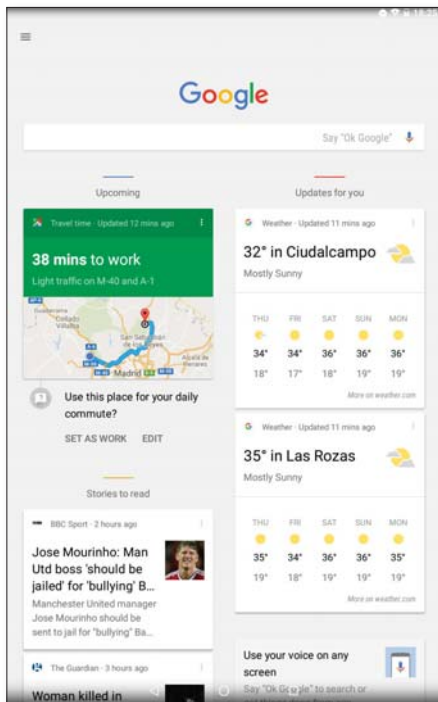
Google

Say "Ok Google"

Upcoming

Travel time · Updated 12 mins ago

38 mins to work

Light traffic on M-40 and A-1

Madrid

Use this place for your daily commute?

SET AS WORK EDIT

Stories to read

BBC Sport · 2 hours ago

Jose Mourinho: Man Utd boss 'should be jailed' for 'bullying' B...

Manchester United manager Jose Mourinho should be sent to jail for "bullying" Ba...

The Guardian · 3 hours ago

Woman killed in

Updates for you

Weather · Updated 11 mins ago

32° in Ciudalcampo

Mostly Sunny

| THU | FRI | SAT | SUN | MON |
|---|---|---|---|---|
| 34° | 34° | 36° | 36° | 36° |
| 18° | 17° | 18° | 19° | 19° |

More on weather.com

Weather · Updated 11 mins ago

35° in Las Rozas

Mostly Sunny

| THU | FRI | SAT | SUN | MON |
|---|---|---|---|---|
| 35° | 34° | 36° | 36° | 35° |
| 19° | 18° | 19° | 19° | 19° |

More on weather.com

Use your voice on any screen

Say "Ok Google" to search or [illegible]